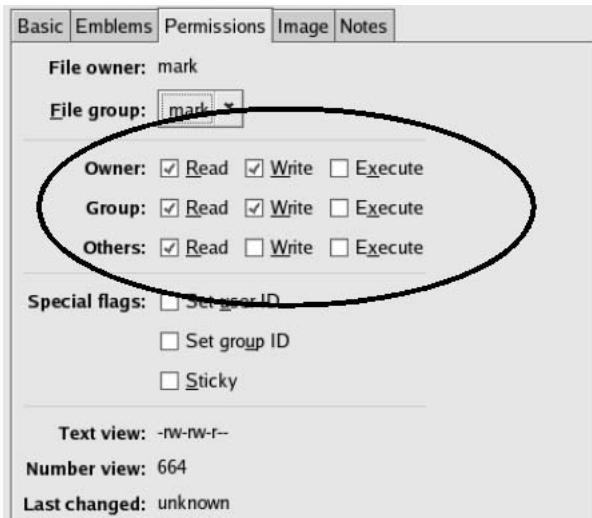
Basic | Emblems | Permissions | Image | Notes

File owner: mark

File group: mark

Owner: ☑ Read ☑ Write ☐ Execute

Group: ☑ Read ☑ Write ☐ Execute

Others: ☑ Read ☐ Write ☐ Execute

Special flags: ☐ Set user ID

☐ Set group ID

☐ Sticky

Text view: -rw-rw-r--

Number view: 664

Last changed: unknown